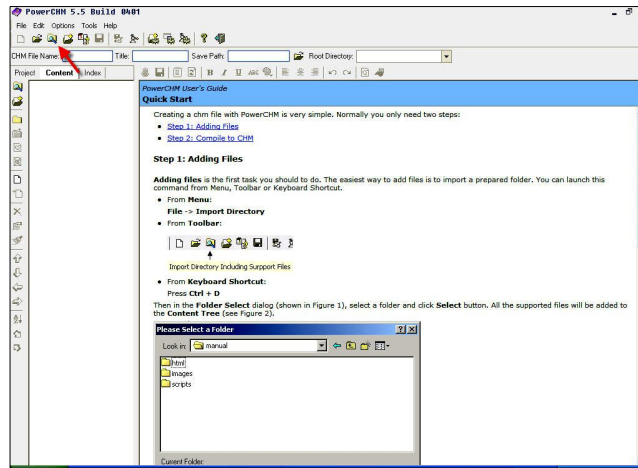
PowerCHM 5.5 Build 0401

File Edit Options Tools Help

CHM File Name: Title: Save Path: Root Directory:

Project Content Index

PowerCHM User's Guide
Quick Start

Creating a chm file with PowerCHM is very simple. Normally you only need two steps:

- Step 1: Adding Files
- Step 2: Compile to CHM

Step 1: Adding Files

Adding files is the first task you should to do. The easiest way to add files is to import a prepared folder. You can launch this command from Menu, Toolbar or Keyboard Shortcut.

- From Menu:
File -> Import Directory
- From Toolbar:

Import Directory Including Surpport Files

- From Keyboard Shortcut:
Press Ctrl + D

Then in the Folder Select dialog (shown in Figure 1), select a folder and click Select button. All the supported files will be added to the Content Tree (see Figure 2).

Please Select a Folder

Look in: manual

html
images
scripts

Current Folder: